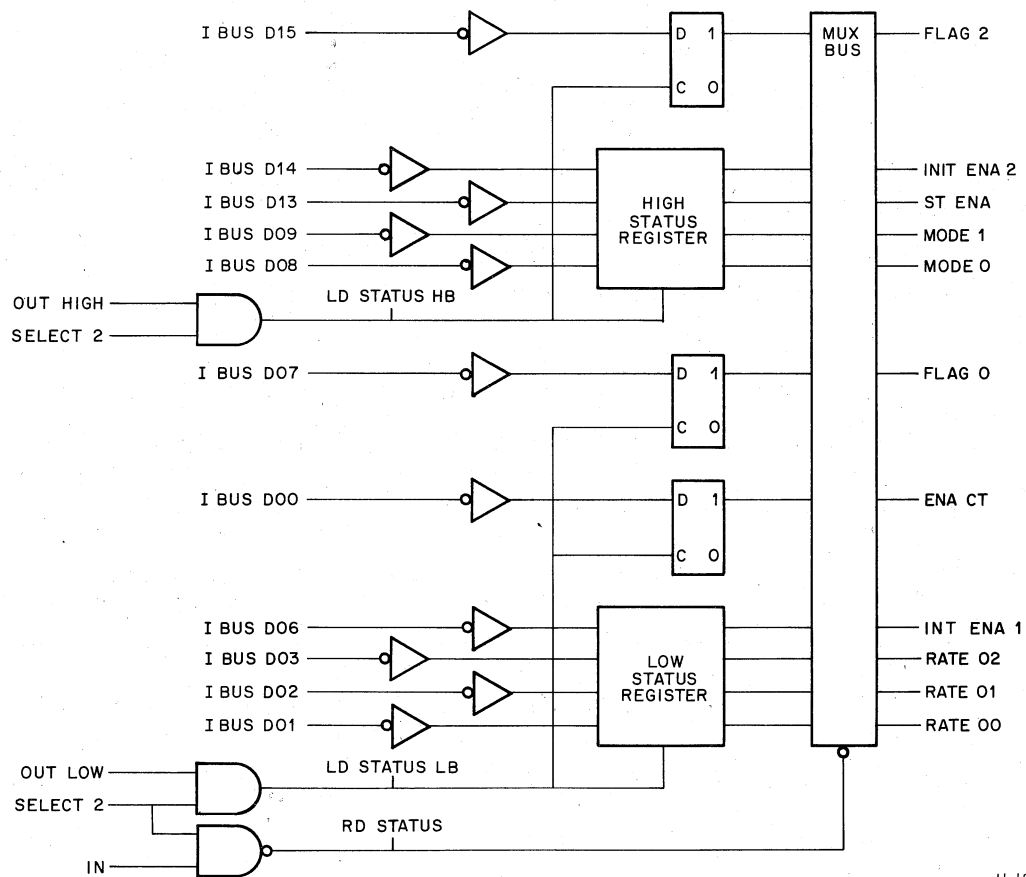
I BUS D15
D 1
C O
MUX BUS
FLAG 2
I BUS D14
I BUS D13
I BUS D09
I BUS D08
HIGH STATUS REGISTER
INIT ENA 2
ST ENA
MODE 1
MODE O
OUT HIGH
SELECT 2
LD STATUS HB
I BUS D07
D 1
C O
FLAG O
I BUS DOO
D 1
C O
ENA CT
I BUS D06
I BUS D03
I BUS D02
I BUS D01
LOW STATUS REGISTER
INT ENA 1
RATE O2
RATE O1
RATE OO
OUT LOW
SELECT 2
LD STATUS LB
RD STATUS
IN
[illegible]